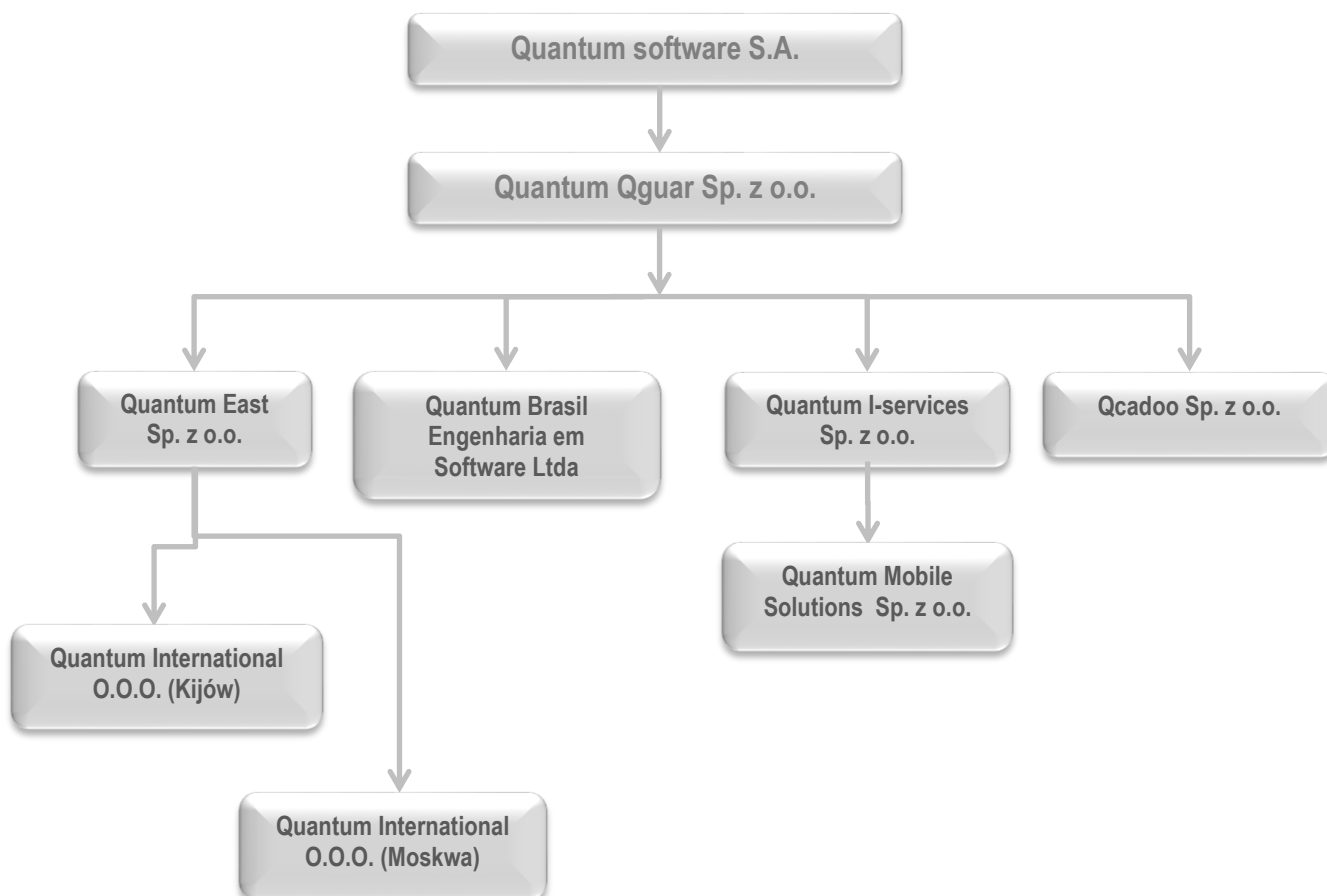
Quantum software S.A.

Quantum Qguar Sp. z o.o.

Quantum East Sp. z o.o.

Quantum Brasil Engenharia em Software Ltda

Quantum I-services Sp. z o.o.

Qcadoo Sp. z o.o.

Quantum Mobile Solutions Sp. z o.o.

Quantum International O.O.O. (Kijów)

Quantum International O.O.O. (Moskwa)